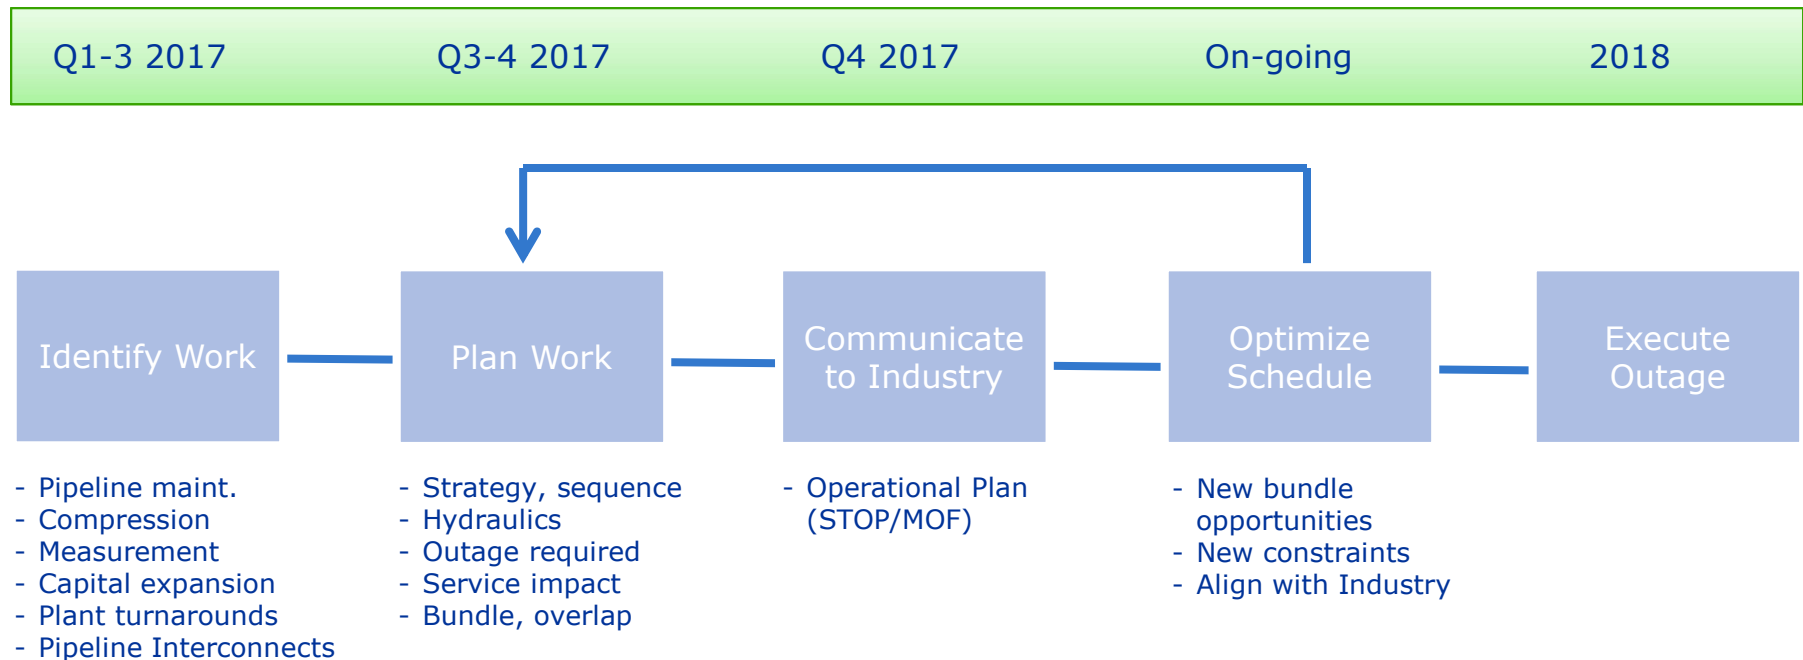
Q1-3 2017
Q3-4 2017
Q4 2017
On-going
2018

Identify Work

Plan Work

Communicate to Industry

Optimize Schedule

Execute Outage

- Pipeline maint.
- Compression
- Measurement
- Capital expansion
- Plant turnarounds
- Pipeline Interconnects

- Strategy, sequence
- Hydraulics
- Outage required
- Service impact
- Bundle, overlap

- Operational Plan (STOP/MOF)

- New bundle opportunities
- New constraints
- Align with Industry